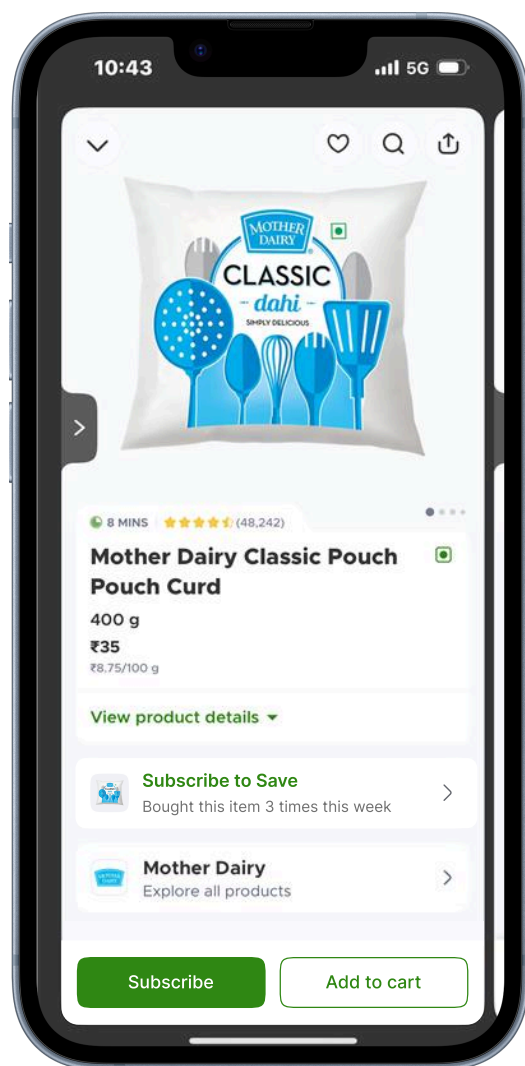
10:43

5G

MOTHER DAIRY

CLASSIC

dahi

SIMPLY DELICIOUS

8 MINS (48,242)

Mother Dairy Classic Pouch Pouch Curd

400 g

₹35

₹8.75/100 g

View product details

Subscribe to Save

Bought this item 3 times this week

Mother Dairy

Explore all products

Subscribe

Add to cart